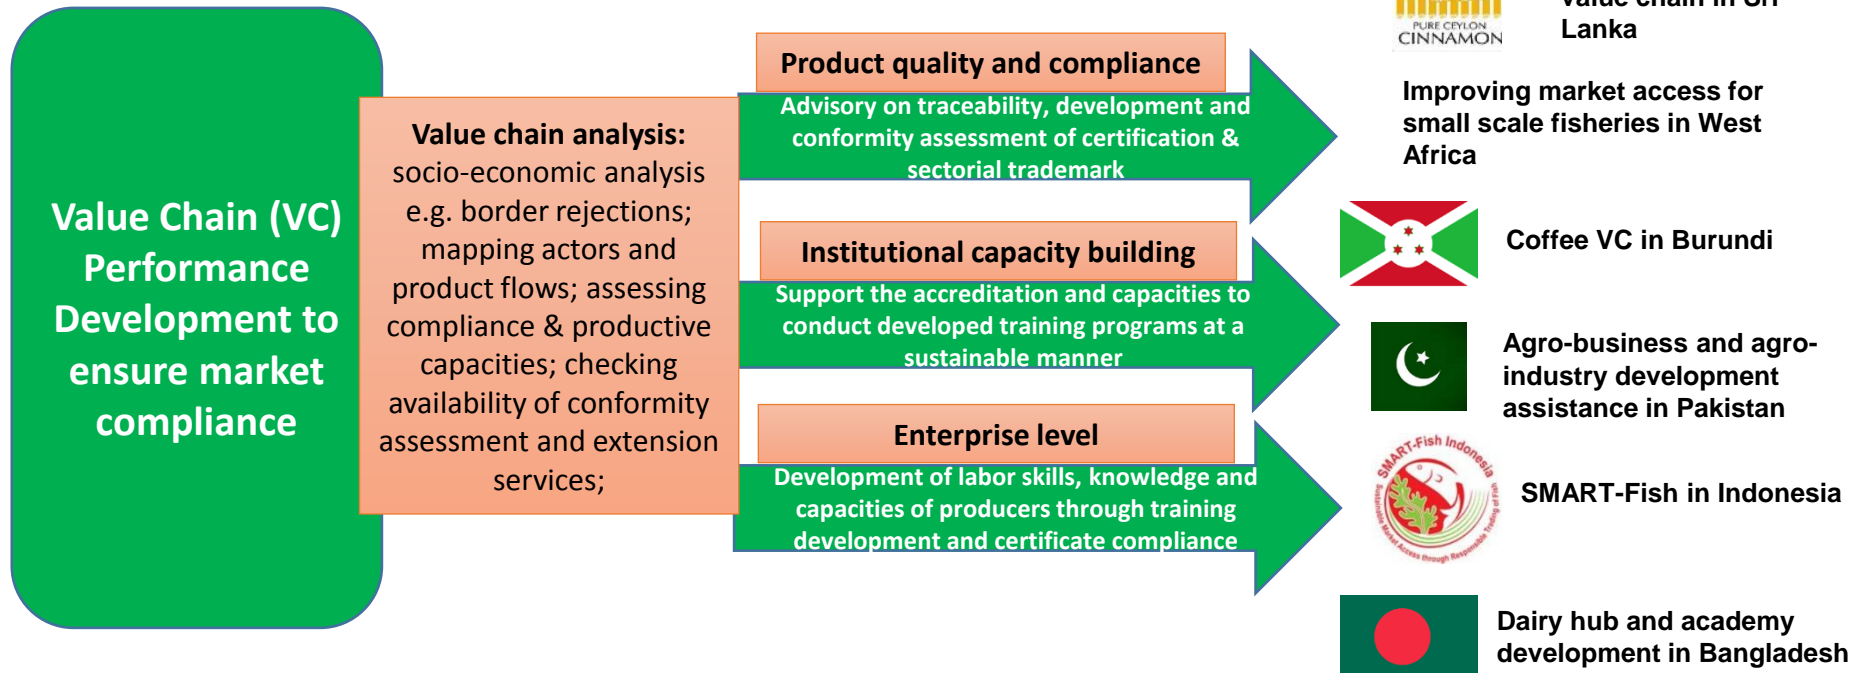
Value Chain (VC) Performance Development to ensure market compliance

Value chain analysis: socio-economic analysis e.g. border rejections; mapping actors and product flows; assessing compliance & productive capacities; checking availability of conformity assessment and extension services;

Product quality and compliance

Advisory on traceability, development and conformity assessment of certification & sectorial trademark

Institutional capacity building

Support the accreditation and capacities to conduct developed training programs at a sustainable manner

Enterprise level

Development of labor skills, knowledge and capacities of producers through training development and certificate compliance

PURE CEYLON CINNAMON

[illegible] chain in Sri Lanka

Improving market access for small scale fisheries in West Africa

Coffee VC in Burundi

Agro-business and agro-industry development assistance in Pakistan

SMART-Fish Indonesia

SMART-Fish in Indonesia

Dairy hub and academy development in Bangladesh